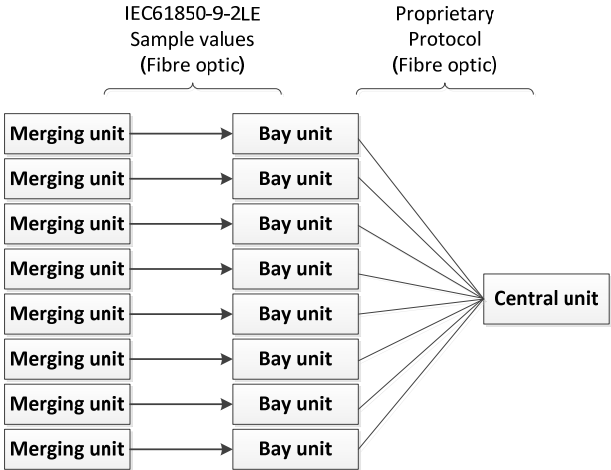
IEC61850-9-2LE
Sample values
(Fibre optic)

Proprietary
Protocol
(Fibre optic)

Merging unit
Bay unit
Merging unit
Bay unit
Merging unit
Bay unit
Merging unit
Bay unit
Merging unit
Bay unit
Merging unit
Bay unit
Merging unit
Bay unit
Merging unit
Bay unit

Central unit